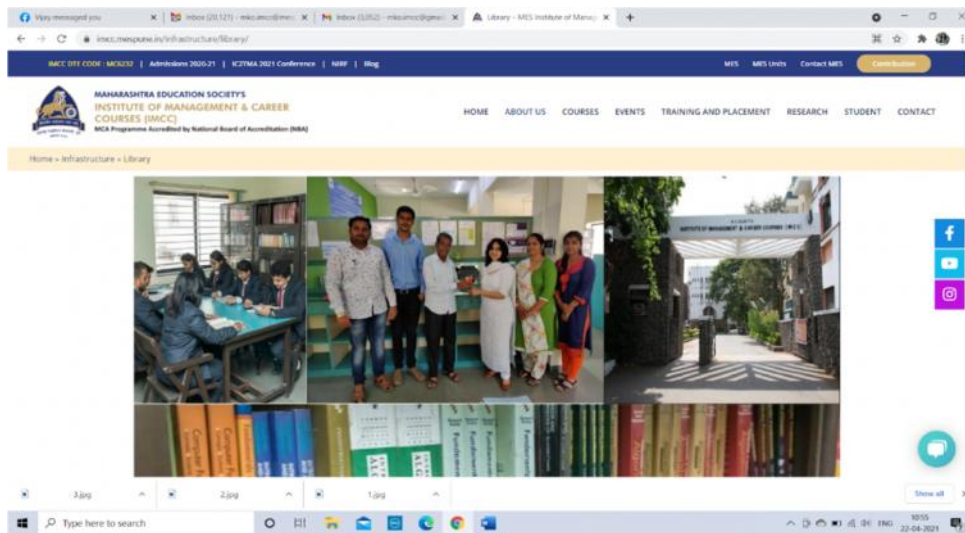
Vijay messaged you | Inbox (20,121) - mkc.imcc@mes | Inbox (3,352) - mkcimcc@gmai | Library - MES Institute of Manag | +

imcc.mespune.in/infrastructure/library/

IMCC DTE CODE : MC6232 | Admissions 2020-21 | IC2TMA 2021 Conference | NIRF | Blog

MES MES Units Contact MES Contribution

MAHARASHTRA EDUCATION SOCIETY'S
INSTITUTE OF MANAGEMENT & CAREER COURSES (IMCC)
MCA Programme Accredited by National Board of Accreditation (NBA)

HOME ABOUT US COURSES EVENTS TRAINING AND PLACEMENT RESEARCH STUDENT CONTACT

Home » Infrastructure » Library

INSTITUTE OF MANAGEMENT & CAREER COURSES (IMCC)

3.jpg 2.jpg 1.jpg Show all

Type here to search

ENG 10:55 22-04-2021